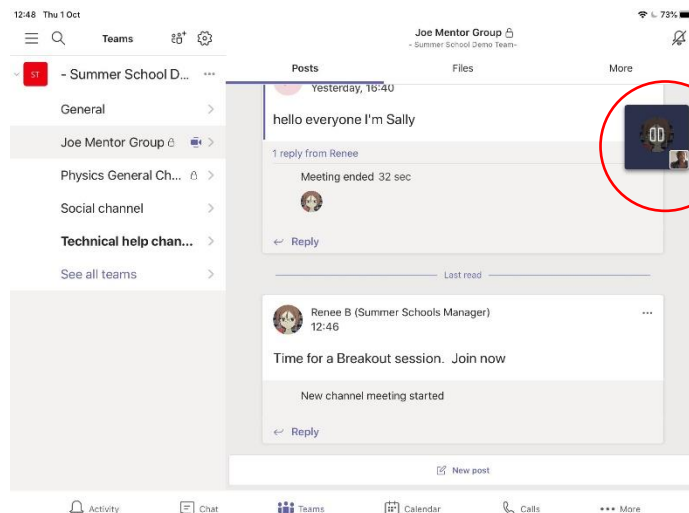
12:48 Thu 1 Oct

73%

Teams

ST

- Summer School D...

General

Joe Mentor Group

Physics General Ch...

Social channel

Technical help chan...

See all teams

Joe Mentor Group
- Summer School Demo Team-

Posts

Files

More

Yesterday, 16:40

hello everyone I'm Sally

1 reply from Renee

Meeting ended 32 sec

Reply

Last read

Renee B (Summer Schools Manager)
12:46

Time for a Breakout session. Join now

New channel meeting started

Reply

New post

OD

Activity

Chat

Teams

Calendar

Calls

More